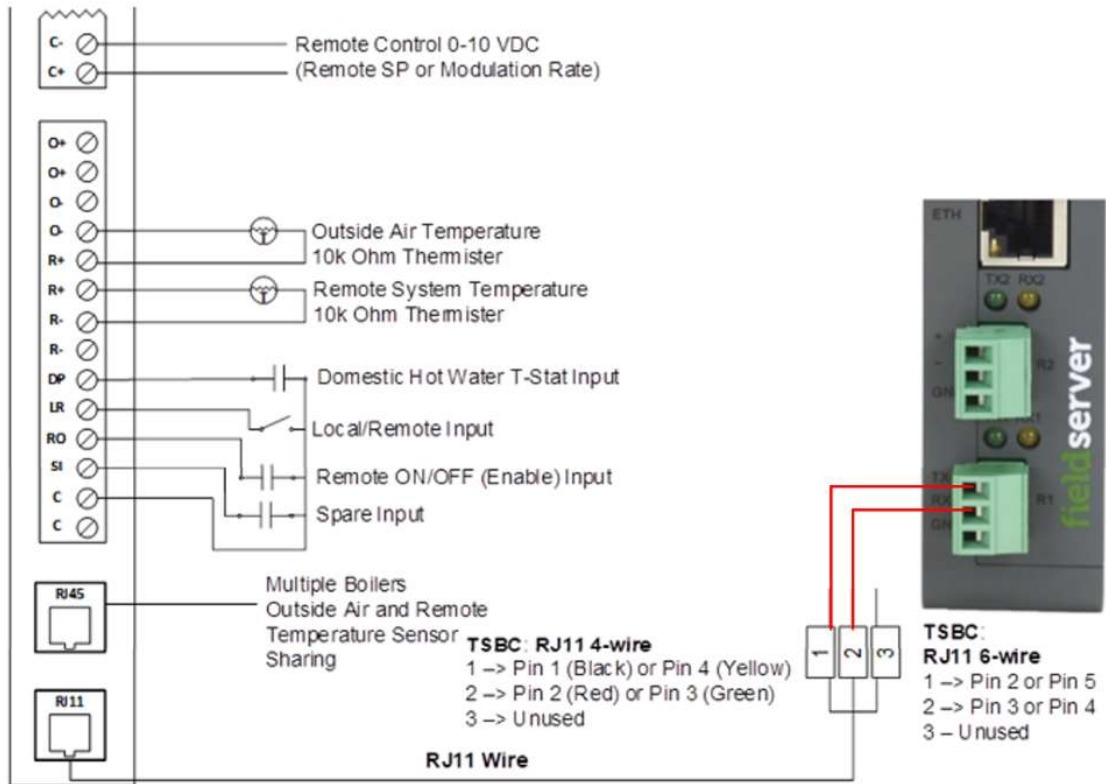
C-
C+
Remote Control 0-10 VDC
(Remote SP or Modulation Rate)

O+
O+
O-
O-
R+
R+
R-
R-
DP
LR
RO
SI
C
C

Outside Air Temperature
10k Ohm Thermister
Remote System Temperature
10k Ohm Thermister
Domestic Hot Water T-Stat Input
Local/Remote Input
Remote ON/OFF (Enable) Input
Spare Input

RJ45
Multiple Boilers
Outside Air and Remote
Temperature Sensor
Sharing

RJ11

TSBC: RJ11 4-wire
1 –> Pin 1 (Black) or Pin 4 (Yellow)
2 –> Pin 2 (Red) or Pin 3 (Green)
3 –> Unused

RJ11 Wire

1
2
3

ETH
TX2 RX2
+
-
GN
R2
RX1
TX
RX
GN
R1
fieldserver

TSBC:
RJ11 6-wire
1 –> Pin 2 or Pin 5
2 –> Pin 3 or Pin 4
3 – Unused